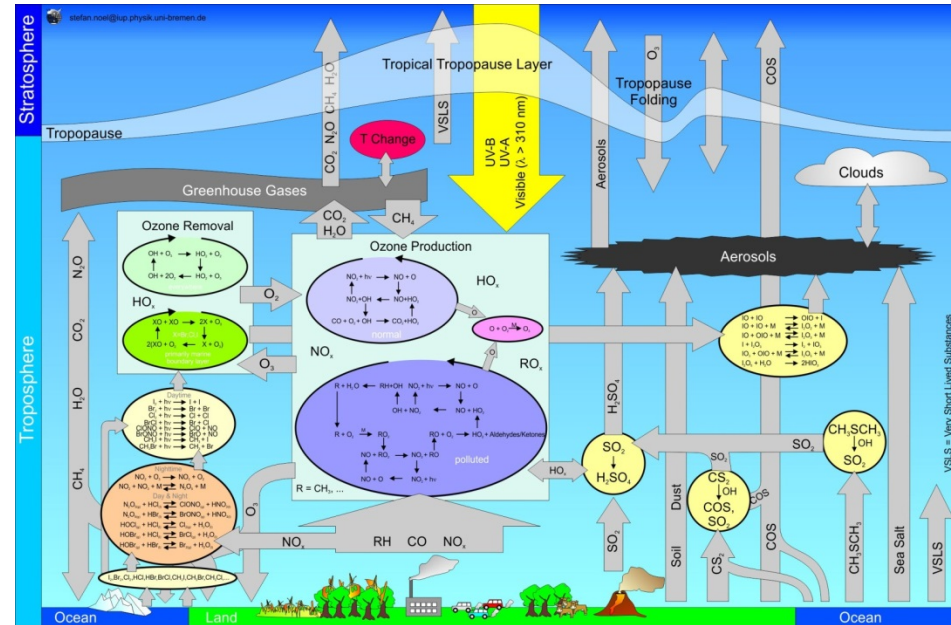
stefan.noel@iup.physik.uni-bremen.de

Stratosphere

Tropical Tropopause Layer

Tropopause

Tropopause Folding

$CO_2$ $N_2O$ $CH_4$ $H_2O$

VSLS

UV-B
UV-A
Visible (λ > 310 nm)

$O_3$

Aerosols

COS

T Change

Greenhouse Gases

Clouds

$CO_2$
$H_2O$

$CH_4$

Aerosols

Ozone Removal

$OH + O_3 \rightarrow HO_2 + O_2$
$OH + 2O_3 \rightarrow HO_2 + O_3$

$HO_x$

$XO + XO \rightarrow 2X + O_2$
$2(X + O_3 \rightarrow XO + O_2)$

Ozone Production

$NO_2 + h\nu \rightarrow NO + O$
$NO_2 + OH$
$NO + HO_2$
$CO + O_2 + OH \rightarrow CO_2 + HO_2$
normal

$HO_x$

$O_2$

$O + O_2 \xrightarrow{M} O_3$

$NO_x$

$RO_x$

$O_3$

$R + H_2O$ $RH + OH$ $NO_2 + h\nu$ $NO + O$
$OH + NO_2$ $NO + HO_2$
$R + O_2 \xrightarrow{M} RO_2$ $RO + O_2 \rightarrow HO_2$ + Aldehydes/Ketones
$NO + RO_2$ $NO_2 + RO$
$NO + O$ $NO_2 + h\nu$
polluted

R = $CH_3$, ...

$IO + IO \rightarrow OIO + I$
$IO + IO + M \rightarrow I_2O_2 + M$
$IO + OIO + M \rightarrow I_2O_3 + M$
$I + I_2O_3 \rightarrow I_2 + IO_3$
$IO + OIO + M \rightarrow I_2O_4 + M$
$I_2O_5 + H_2O \rightarrow 2HIO_3$

Daytime
$I_2 + h\nu \rightarrow I + I$
$Br_2 + h\nu \rightarrow Br + Br$
$Cl_2 + h\nu \rightarrow Cl + Cl$
$BrCl + h\nu \rightarrow Br + Cl$
$ClONO_2 + h\nu \rightarrow ClO + NO_2$
$BrONO_2 + h\nu \rightarrow BrO + NO_2$
$CH_3I + h\nu \rightarrow CH_3 + I$
$CH_3Br + h\nu \rightarrow CH_3 + Br$

Nighttime
$NO_2 + O_3 \rightarrow NO_3 + O_2$
$NO_3 + NO_2 + M \rightleftarrows N_2O_5 + M$
Day & Night
$N_2O_{5(g)} + HCl_{(aq)} \rightleftarrows ClONO_{2(g)} + HNO_{3(aq)}$
$N_2O_{5(g)} + HBr_{(aq)} \rightleftarrows BrONO_{2(g)} + HNO_{3(aq)}$
$HOCl_{(g)} + HCl_{(aq)} \rightleftarrows Cl_{2(g)} + H_2O_{(aq)}$
$HOBr_{(g)} + HCl_{(aq)} \rightleftarrows BrCl_{(g)} + H_2O_{(aq)}$
$HOBr_{(g)} + HBr_{(aq)} \rightleftarrows Br_{2(g)} + H_2O_{(aq)}$

$I_2, Br_2, Cl_2, HCl, HBr, BrCl, CH_3I, CH_3Br, CH_2Cl_2 ...$

$N_2O$ $CO_2$ $H_2O$ $CH_4$

Troposphere

$H_2SO_4$

$SO_2 \rightarrow H_2SO_4$

$HO_x$

$SO_2$

$SO_2$

$CS_2 \xrightarrow{OH} COS, SO_2$

COS

$CH_3SCH_3 \xrightarrow{OH} SO_2$

$O_3$

$NO_x$

RH CO $NO_x$

$SO_2$

Dust

Soil

$CS_2$

COS

$CH_3SCH_3$

Sea Salt

VSLS

VSLS = Very Short Lived Substances

Ocean

Land

Ocean